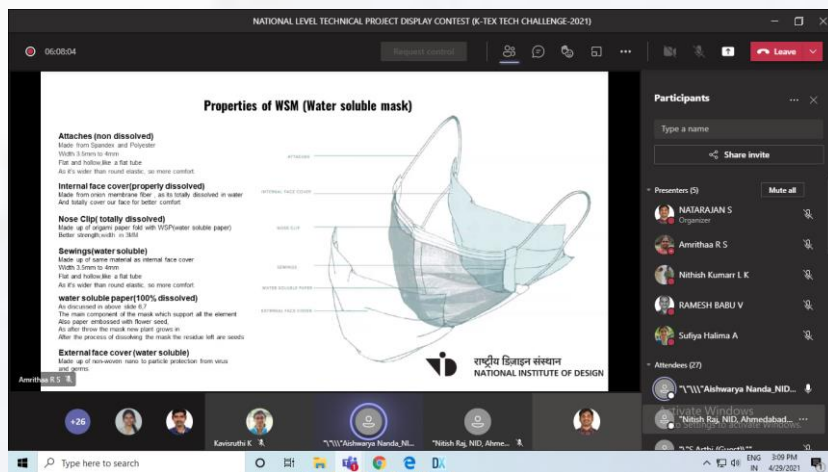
NATIONAL LEVEL TECHNICAL PROJECT DISPLAY CONTEST (K-TEX TECH CHALLENGE-2021)

06:08:04

Request control

Leave

Properties of WSM (Water soluble mask)

Attaches (non dissolved)
Made from Spandex and Polyester
Width 3.5mm to 4mm
Flat and hollow,like a flat tube
As it's wider than round elastic, so more comfort

Internal face cover(properly dissolved)
Made from onion membrane fiber , as to totally dissolved in water
And totally cover our face for better comfort

Nose Clip( totally dissolved)
Made up of origami paper fold with WSP(water soluble paper)
Better strength,width :n 3MM

Sewings(water soluble)
Made up of same material as internal face cover
Width 3.5mm to 4mm
Flat and hollow,like a flat tube
As it's wider than round elastic, so more comfort

water soluble paper(100% dissolved)
As discussed in above slide 6,7
The main component of the mask which support all the element
Also paper embossed with flower seed.
As after throw the mask new plant grows in
After the process of dissolving the mask the residue left are seeds

External face cover (water soluble)
Made up of non-woven nano to particle protection from virus and germs

ATTACHES
INTERNAL FACE COVER
NOSE CLIP
SEWINGS
WATER SOLUBLE PAPER
EXTERNAL FACE COVER

राष्ट्रीय डिज़ाइन संस्थान
NATIONAL INSTITUTE OF DESIGN

Amrithaa R S

Participants

Type a name

Share invite

Presenters (5)

Mute all

NATARAJAN S
Organizer

Amrithaa R S

Nithish Kumarr I K

RAMESH BABU V

Sufiya Halima A

Attendees (27)

"\"\\"Aishwarya Nanda_NID...

"Nitish Raj, NID, Ahmedabad...

"\"S Arthi (Guest)\""

Activate Windows
Go to Settings to activate Windows.

+26

Kavisruthi K

"\"\\"Aishwarya Nanda_NI...

"Nitish Raj, NID, Ahme...

Type here to search

ENG IN 3:09 PM 4/29/2021